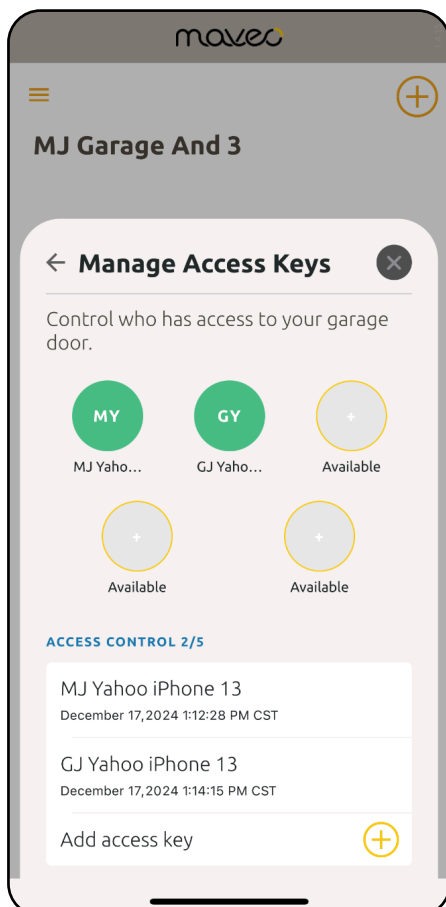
maveo

MJ Garage And 3

Manage Access Keys

Control who has access to your garage door.

MY
MJ Yaho...

GY
GJ Yaho...

+
Available

+
Available

+
Available

ACCESS CONTROL 2/5

MJ Yahoo iPhone 13
December 17,2024 1:12:28 PM CST

GJ Yahoo iPhone 13
December 17,2024 1:14:15 PM CST

Add access key